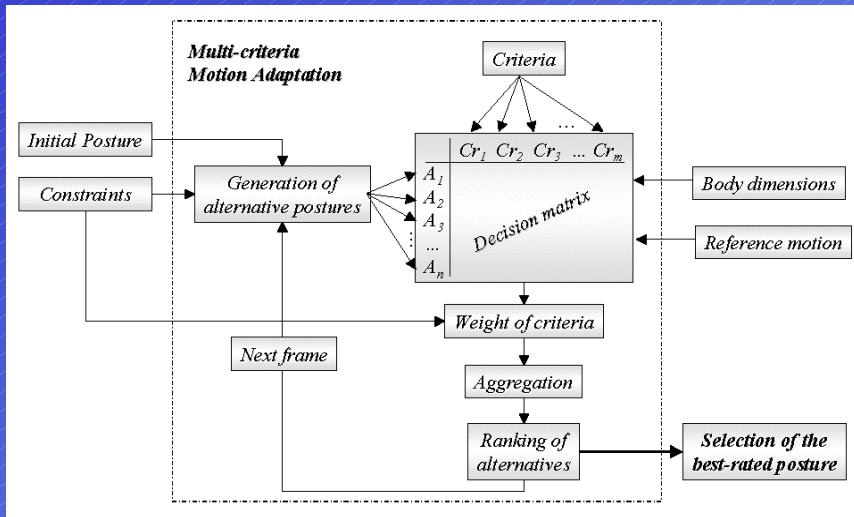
Multi-criteria Motion Adaptation

Criteria

Initial Posture

Constraints

Generation of alternative postures

| | $Cr_1$ | $Cr_2$ | $Cr_3$ | ... | $Cr_m$ |
|---|---|---|---|---|---|
| $A_1$ | | | | | |
| $A_2$ | | | | | |
| $A_3$ | | | | | |
| ... | | | | | |
| $A_n$ | | | | | |

...

Decision matrix

Body dimensions

Reference motion

Weight of criteria

Next frame

Aggregation

Ranking of alternatives

Selection of the best-rated posture